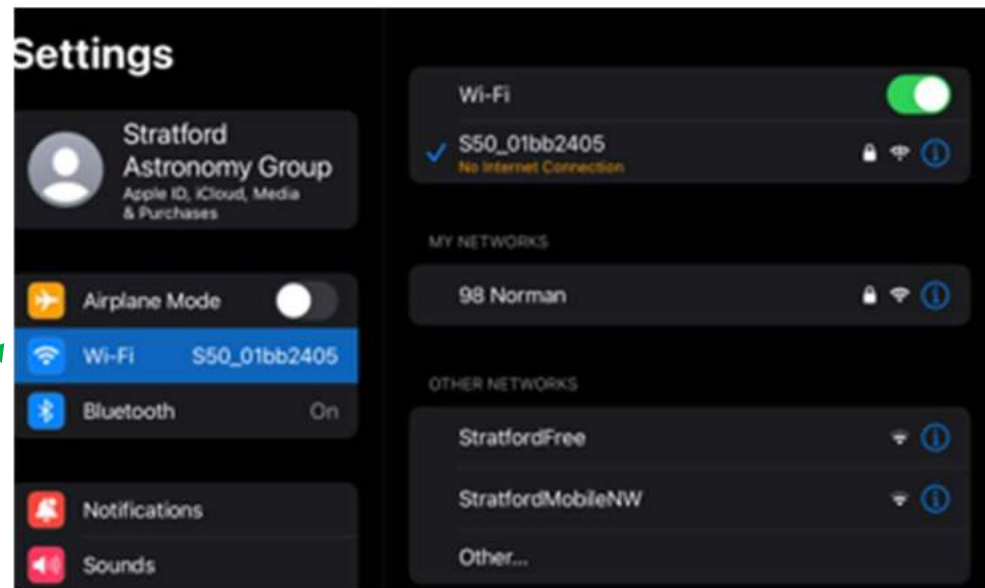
Settings

Stratford Astronomy Group
Apple ID, iCloud, Media & Purchases

Airplane Mode

Wi-Fi S50_01bb2405

Bluetooth On

Notifications

Sounds

Wi-Fi

S50_01bb2405
No Internet Connection

MY NETWORKS

98 Norman

OTHER NETWORKS

StratfordFree

StratfordMobileNW

Other...